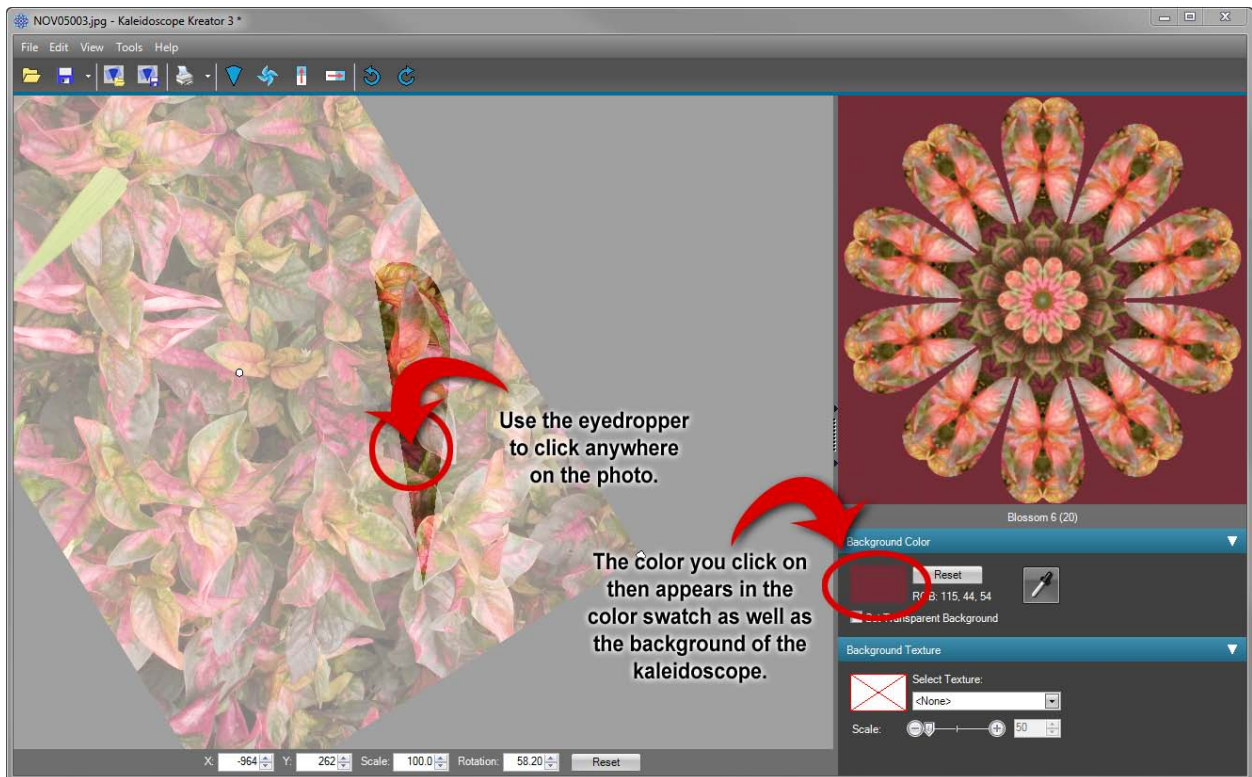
NOV05003.jpg - Kaleidoscope Kreator 3 *

File Edit View Tools Help

Use the eyedropper to click anywhere on the photo.

The color you click on then appears in the color swatch as well as the background of the kaleidoscope.

Blossom 6 (20)

Background Color

Reset

RGB: 115, 44, 54

Set Transparent Background

Background Texture

Select Texture:

<None>

Scale:

50

X: -964 Y: 262 Scale: 100.0 Rotation: 58.20 Reset